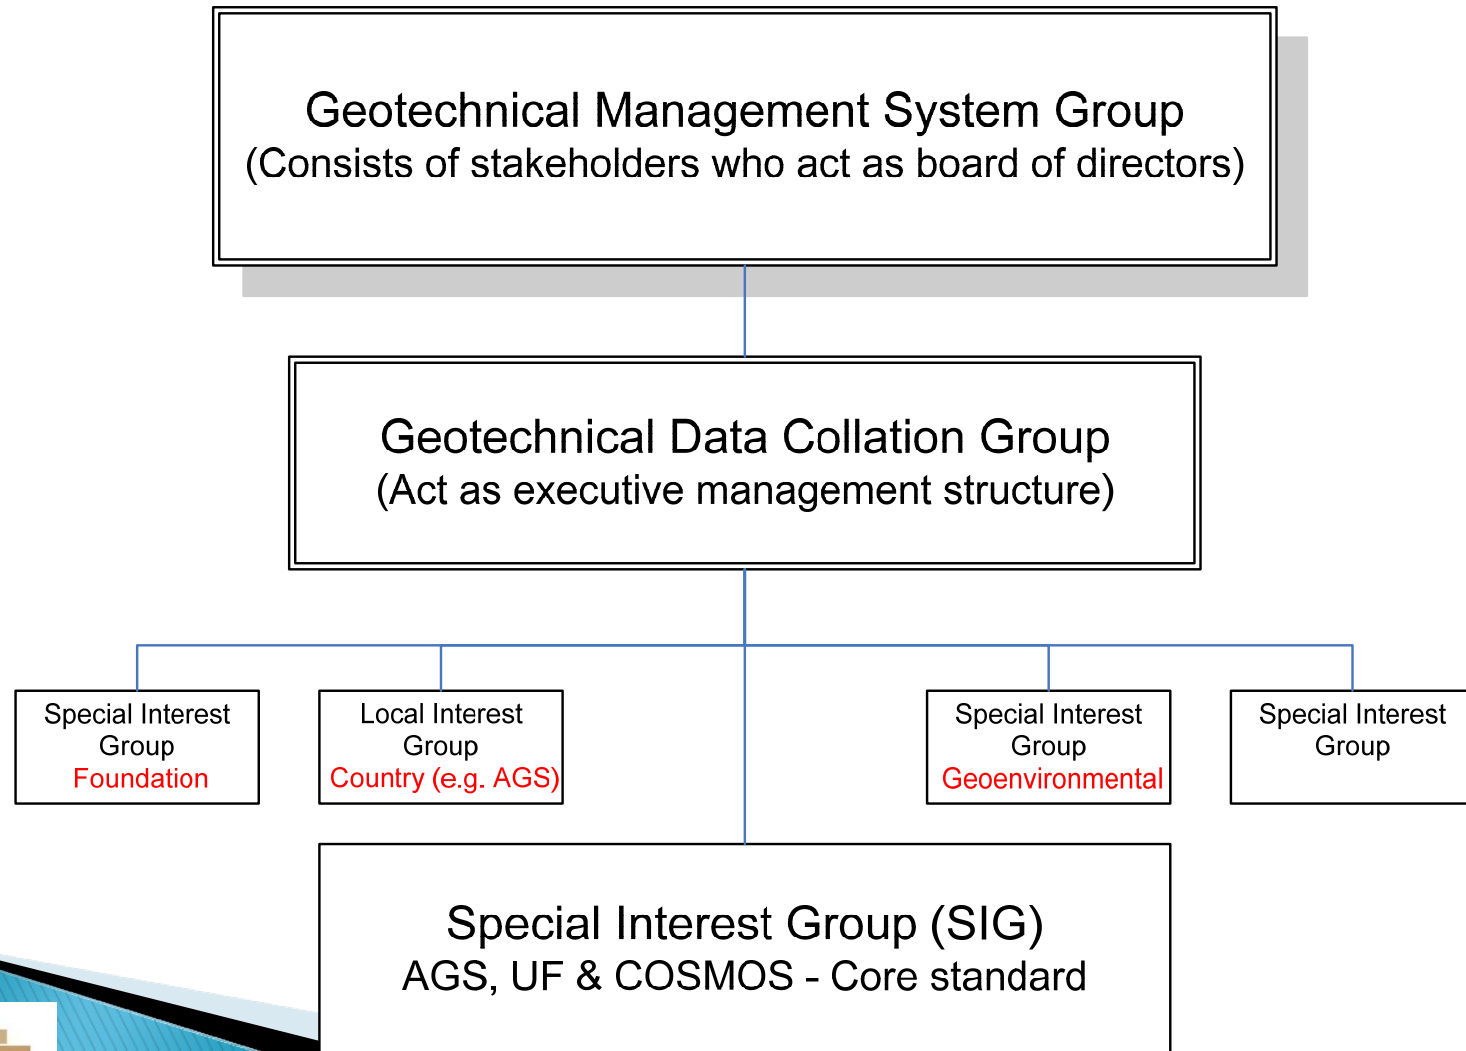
Geotechnical Management System Group
(Consists of stakeholders who act as board of directors)

Geotechnical Data Collation Group
(Act as executive management structure)

Special Interest Group
Foundation

Local Interest Group
Country (e.g. AGS)

Special Interest Group
Geoenvironmental

Special Interest Group

Special Interest Group (SIG)
AGS, UF & COSMOS - Core standard